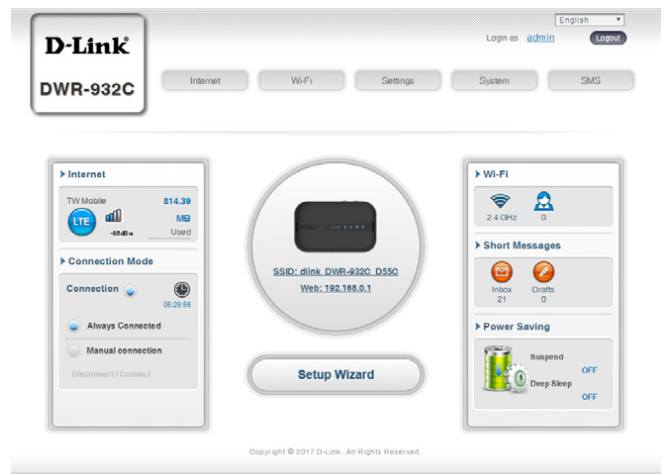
D-Link

DWR-932C

English

Login as admin Logout

Internet Wi-Fi Settings System SMS

Internet

TW Mobile

LTE

-85dBm

814.39 MB Used

Connection Mode

Connection

05:29:56

Always Connected

Manual connection

Disconnect / Connect

SSID: dlink_DWR-932C_D55C

Web: 192.168.0.1

Setup Wizard

Wi-Fi

2.4 GHz

0

Short Messages

Inbox 21

Drafts 0

Power Saving

Suspend OFF

Deep Sleep OFF

Copyright © 2017 D-Link. All Rights Reserved.